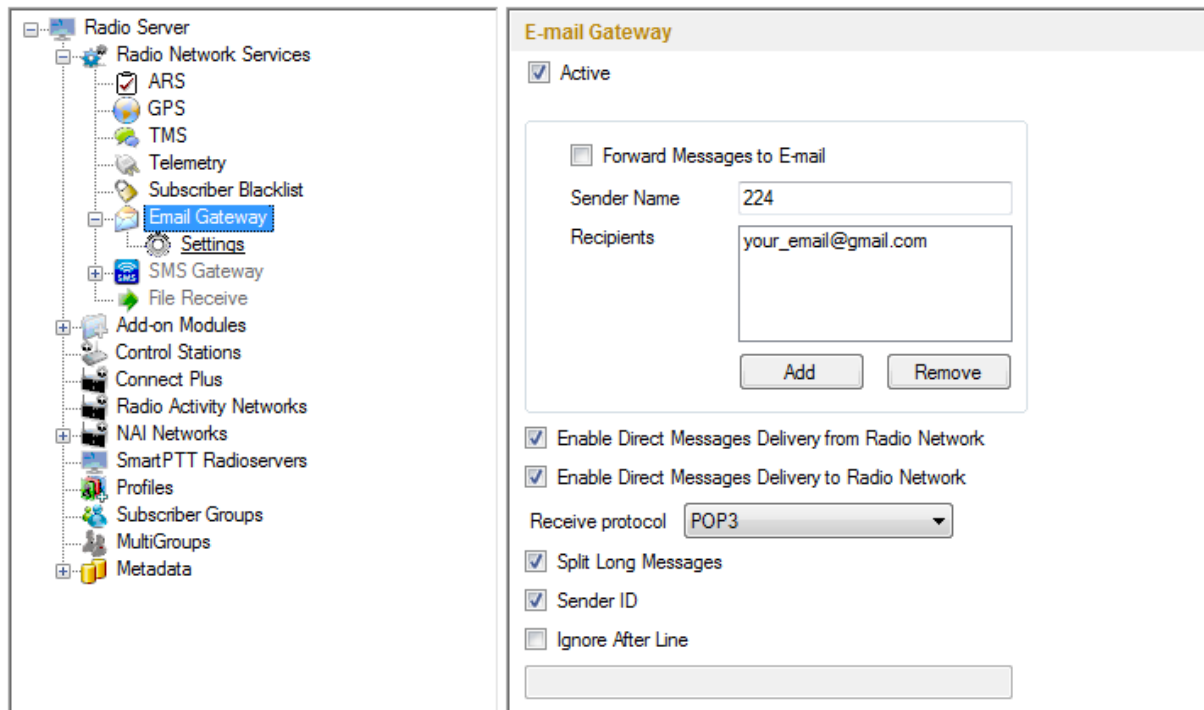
Radio Server
Radio Network Services
ARS
GPS
TMS
Telemetry
Subscriber Blacklist
Email Gateway
Settings
SMS Gateway
File Receive
Add-on Modules
Control Stations
Connect Plus
Radio Activity Networks
NAI Networks
SmartPTT Radioservers
Profiles
Subscriber Groups
MultiGroups
Metadata

E-mail Gateway
Active
Forward Messages to E-mail
Sender Name 224
Recipients your_email@gmail.com
Add
Remove
Enable Direct Messages Delivery from Radio Network
Enable Direct Messages Delivery to Radio Network
Receive protocol POP3
Split Long Messages
Sender ID
Ignore After Line